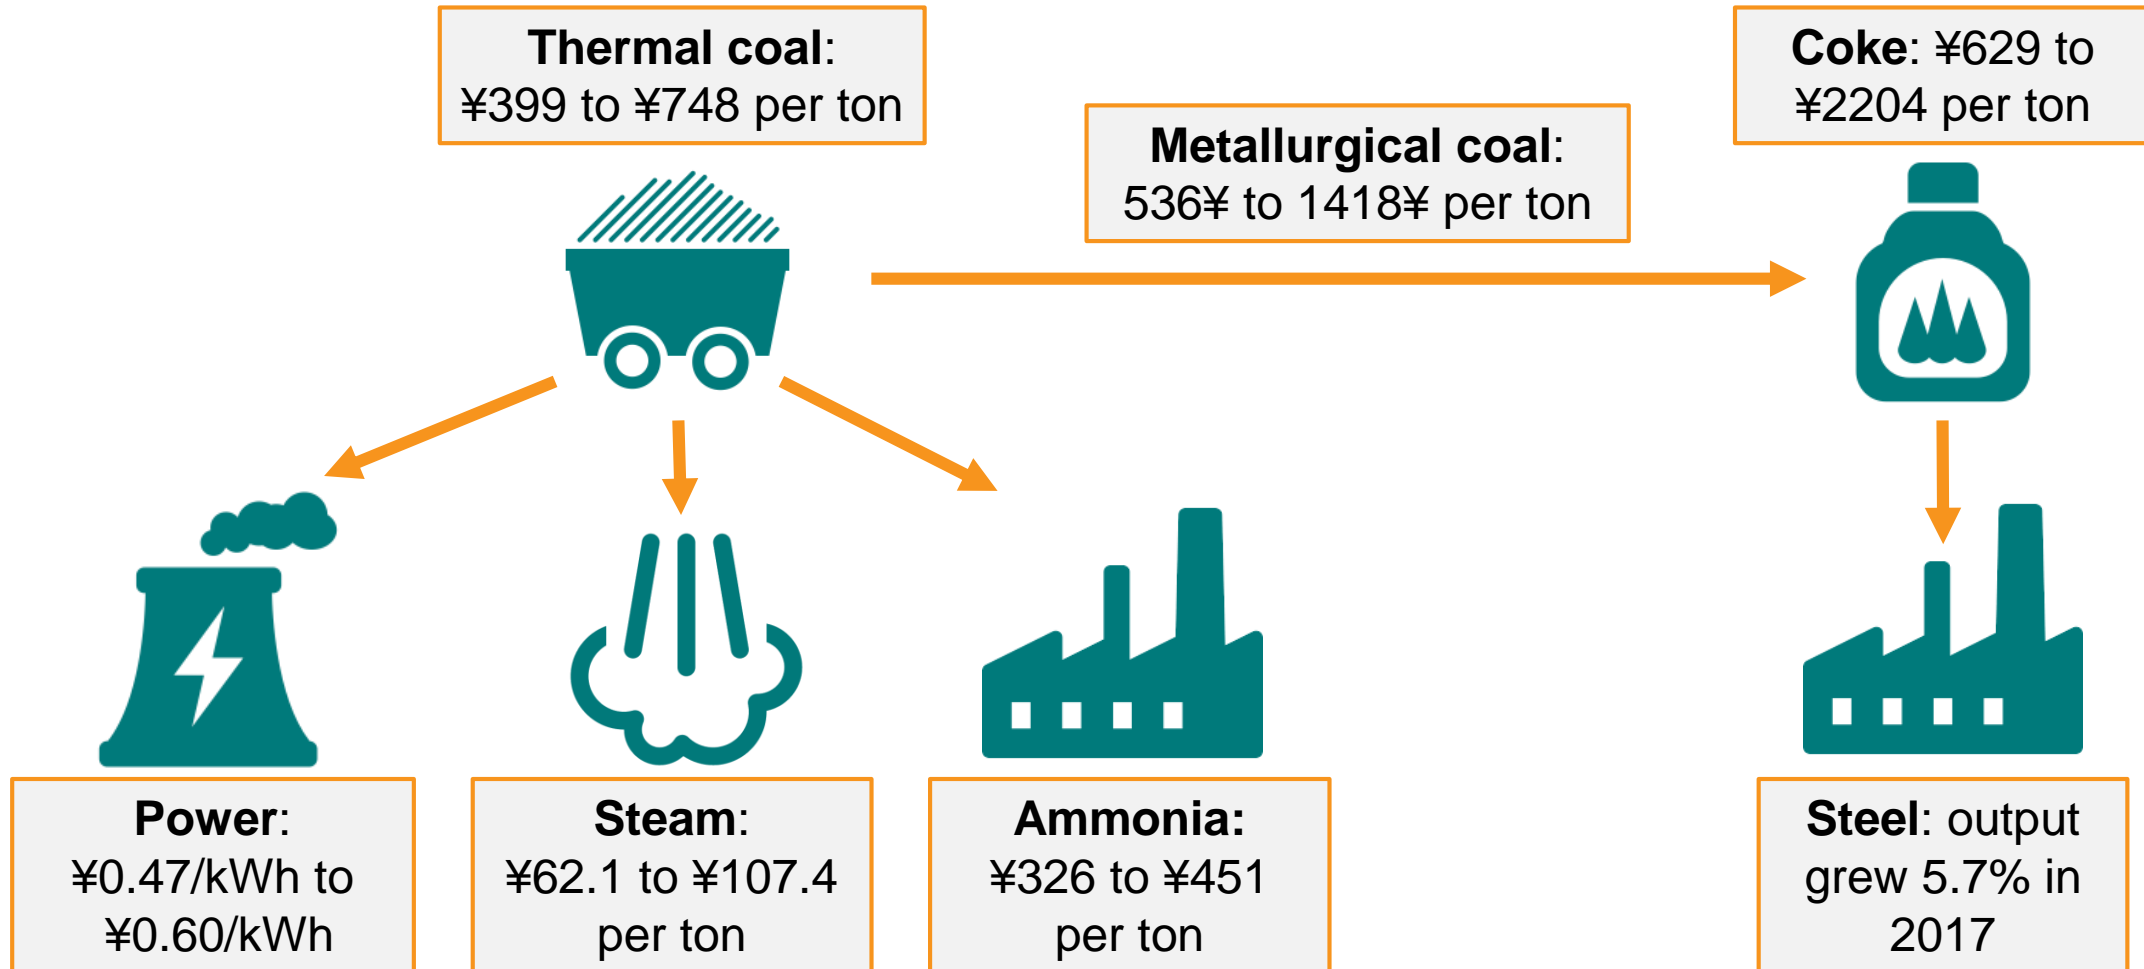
Thermal coal: ¥399 to ¥748 per ton

Metallurgical coal: 536¥ to 1418¥ per ton

Coke: ¥629 to ¥2204 per ton

Power: ¥0.47/kWh to ¥0.60/kWh

Steam: ¥62.1 to ¥107.4 per ton

Ammonia: ¥326 to ¥451 per ton

Steel: output grew 5.7% in 2017